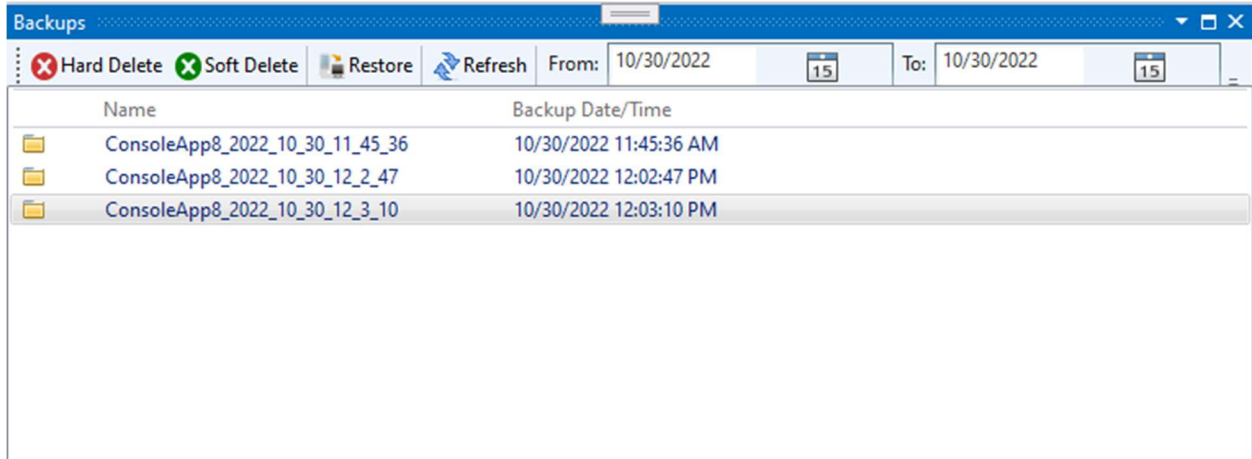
Backups

Hard Delete Soft Delete Restore Refresh From: 10/30/2022 15 To: 10/30/2022 15

| Name | Backup Date/Time |
|---|---|
| ConsoleApp8_2022_10_30_11_45_36 | 10/30/2022 11:45:36 AM |
| ConsoleApp8_2022_10_30_12_2_47 | 10/30/2022 12:02:47 PM |
| ConsoleApp8_2022_10_30_12_3_10 | 10/30/2022 12:03:10 PM |